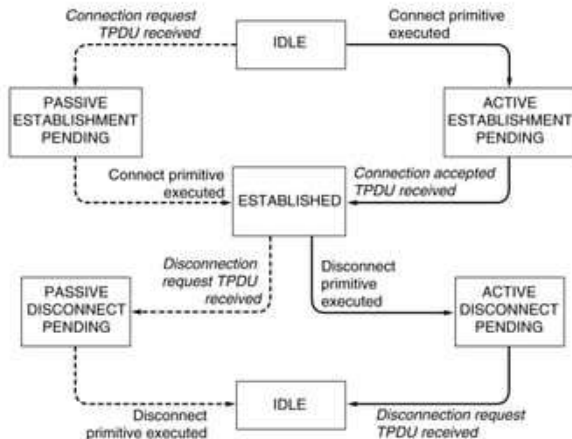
Connection request TPDU received

IDLE

Connect primitive executed

PASSIVE ESTABLISHMENT PENDING

ACTIVE ESTABLISHMENT PENDING

Connect primitive executed

ESTABLISHED

Connection accepted TPDU received

Disconnection request TPDU received

Disconnect primitive executed

PASSIVE DISCONNECT PENDING

ACTIVE DISCONNECT PENDING

IDLE

Disconnect primitive executed

Disconnection request TPDU received